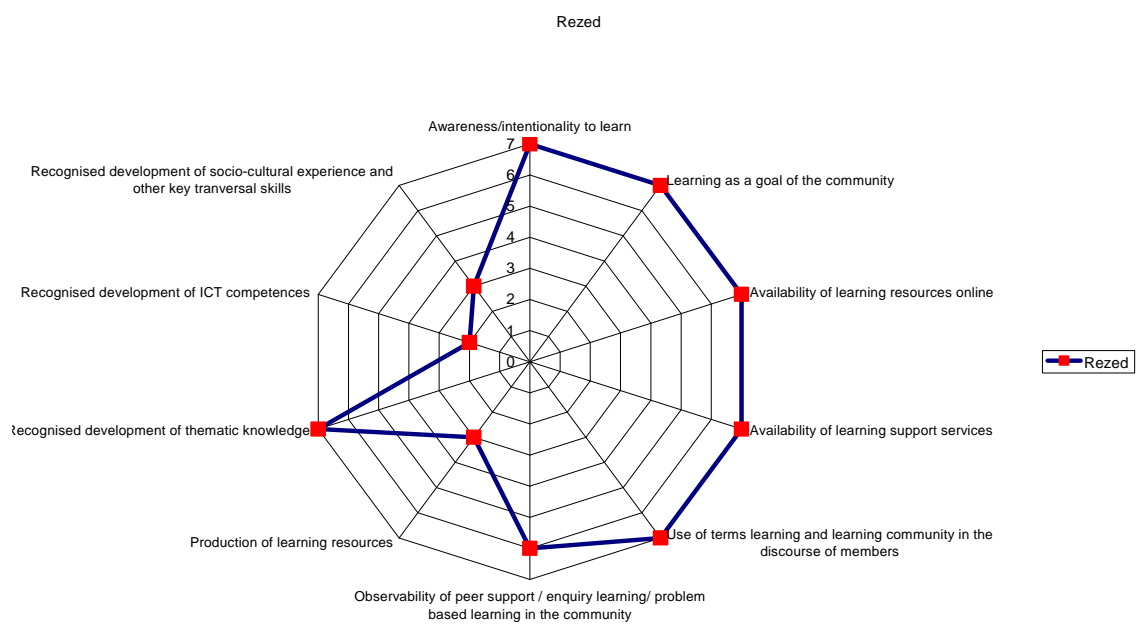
Rezed

Awareness/intentionality to learn

7
6
5
4
3
2
1
0

Learning as a goal of the community

Availability of learning resources online

Availability of learning support services

Use of terms learning and learning community in the discourse of members

Observability of peer support / enquiry learning/ problem based learning in the community

Production of learning resources

Recognised development of thematic knowledge

Recognised development of ICT competences

Recognised development of socio-cultural experience and other key tranversal skills

Rezed